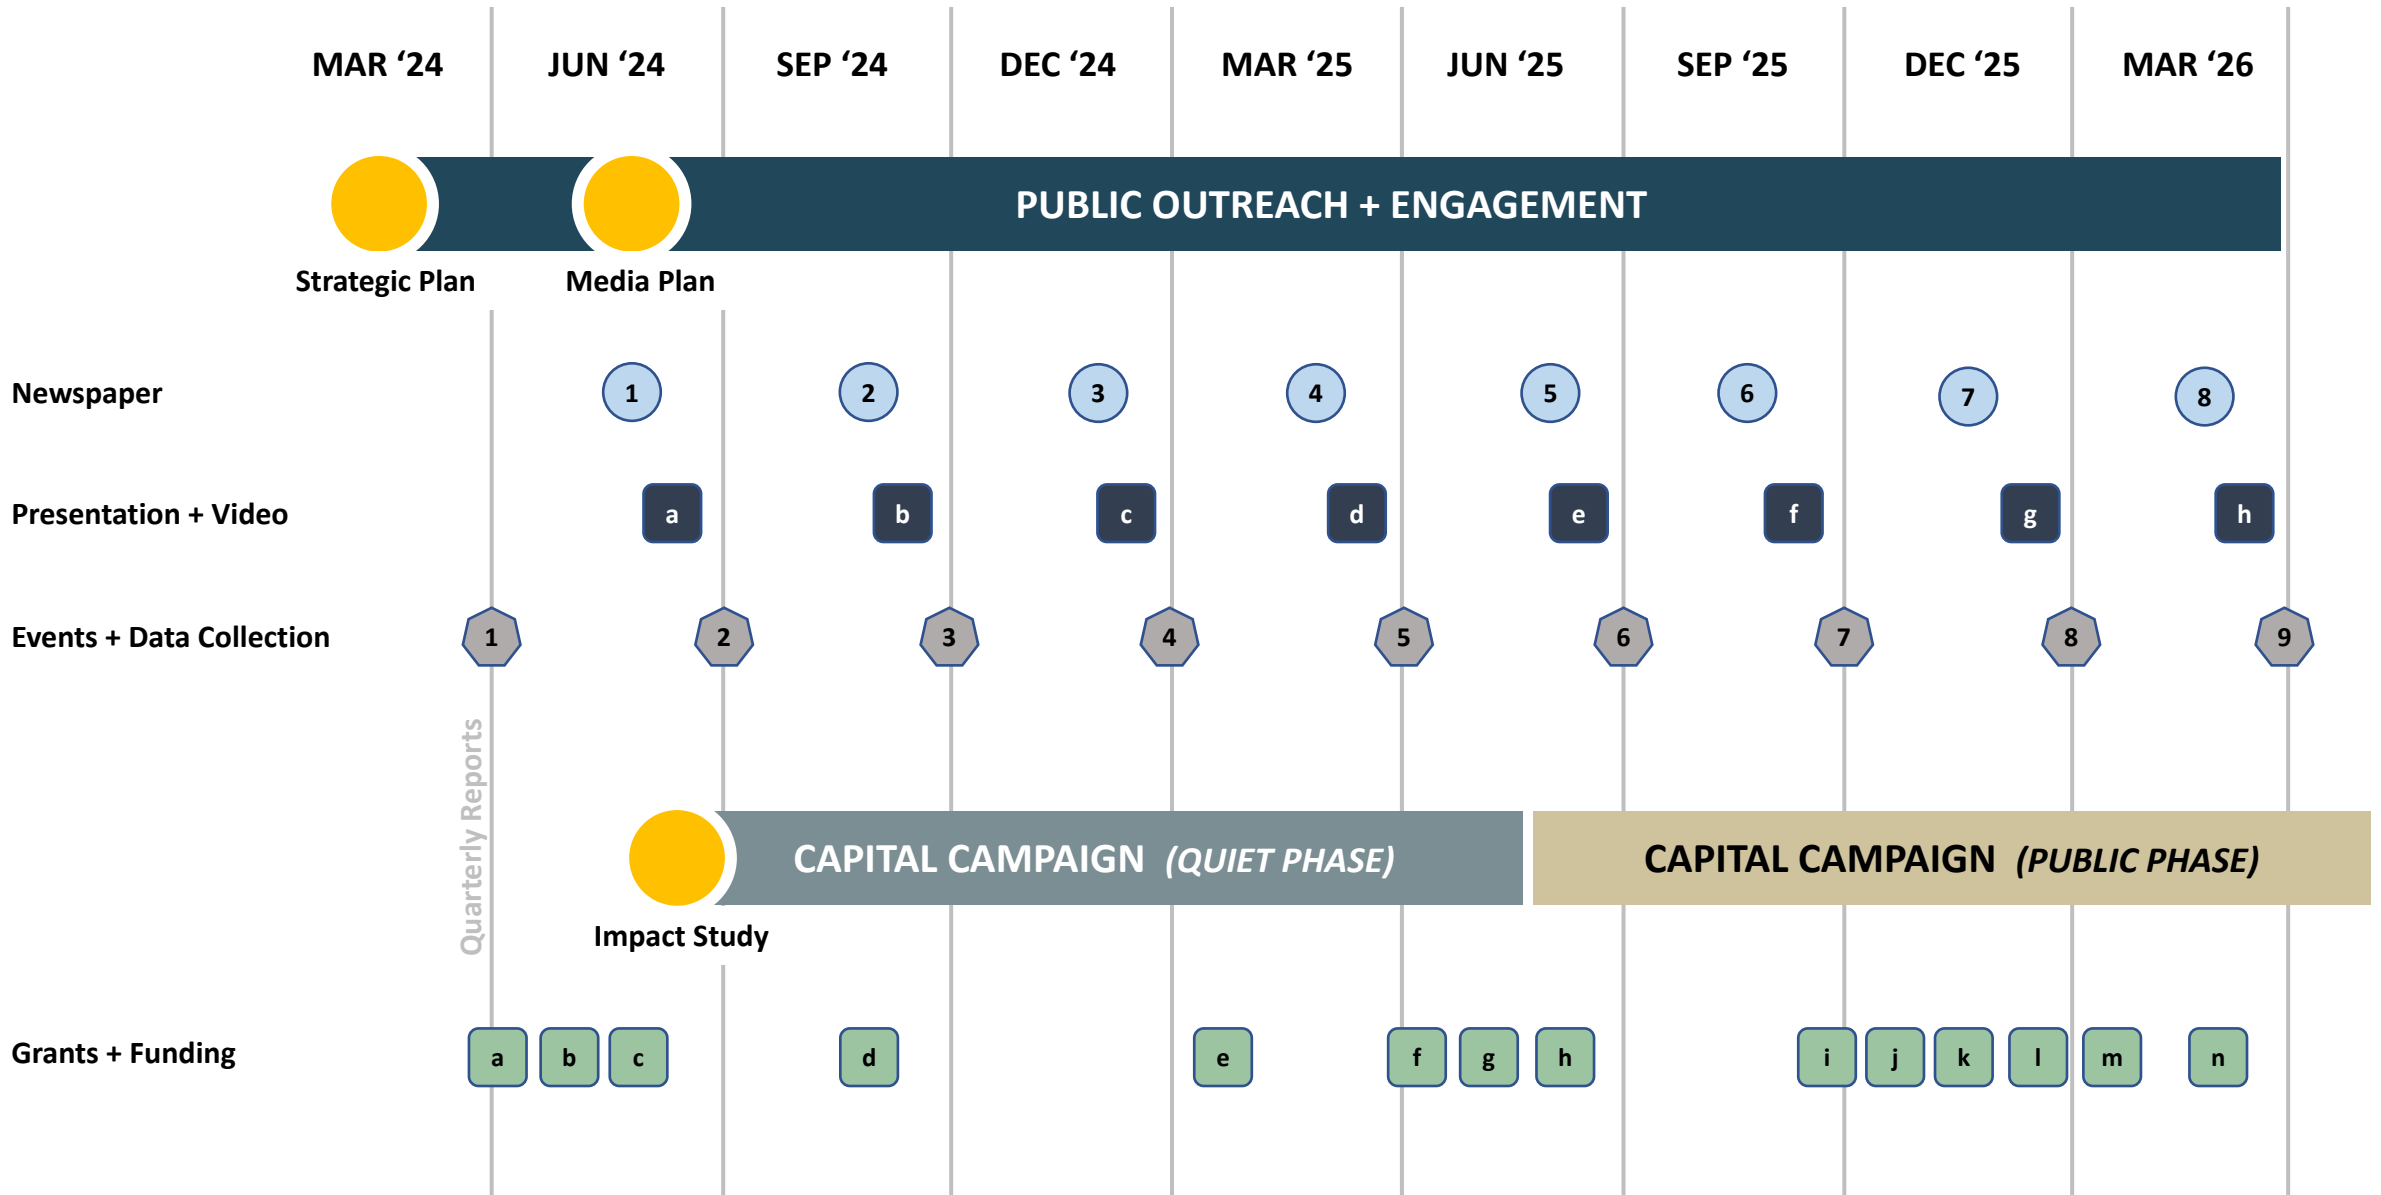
MAR ‘24 JUN ‘24 SEP ‘24 DEC ‘24 MAR ‘25 JUN ‘25 SEP ‘25 DEC ‘25 MAR ‘26

PUBLIC OUTREACH + ENGAGEMENT

Strategic Plan Media Plan

Newspaper 1 2 3 4 5 6 7 8

Presentation + Video a b c d e f g h

Events + Data Collection 1 2 3 4 5 6 7 8 9

Quarterly Reports

CAPITAL CAMPAIGN (QUIET PHASE)

CAPITAL CAMPAIGN (PUBLIC PHASE)

Impact Study

Grants + Funding a b c d e f g h i j k l m n